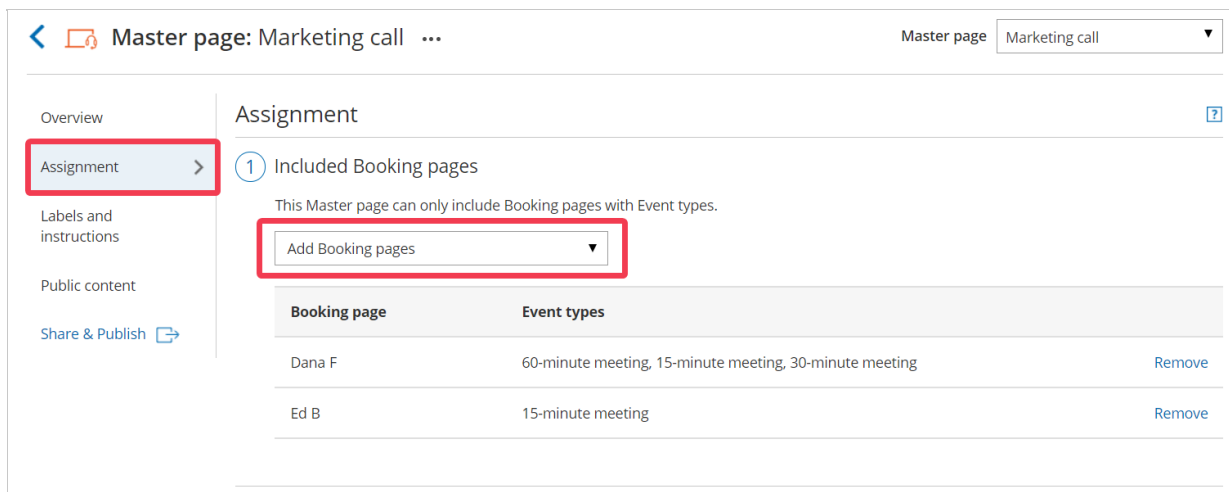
Master page: Marketing call ...

Master page Marketing call

Overview

Assignment

Labels and instructions

Public content

Share & Publish

Assignment

?

1 Included Booking pages

This Master page can only include Booking pages with Event types.

Add Booking pages

| Booking page | Event types | |
|---|---|---|
| Dana F | 60-minute meeting, 15-minute meeting, 30-minute meeting | Remove |
| Ed B | 15-minute meeting | Remove |